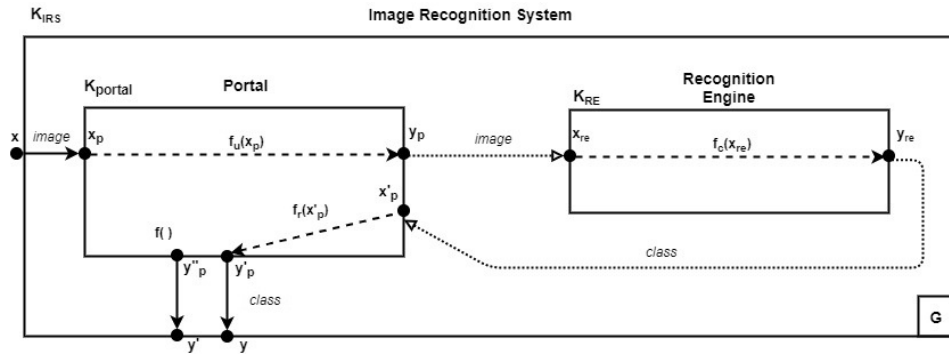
$K_{IRS}$

Image Recognition System

$K_{portal}$

Portal

Recognition Engine

$K_{RE}$

x

image

$x_p$

$f_u(x_p)$

$y_p$

image

$x_{re}$

$f_c(x_{re})$

$y_{re}$

$x'_p$

$f_r(x'_p)$

f( )

$y''_p$

$y'_p$

class

class

G

y'

y